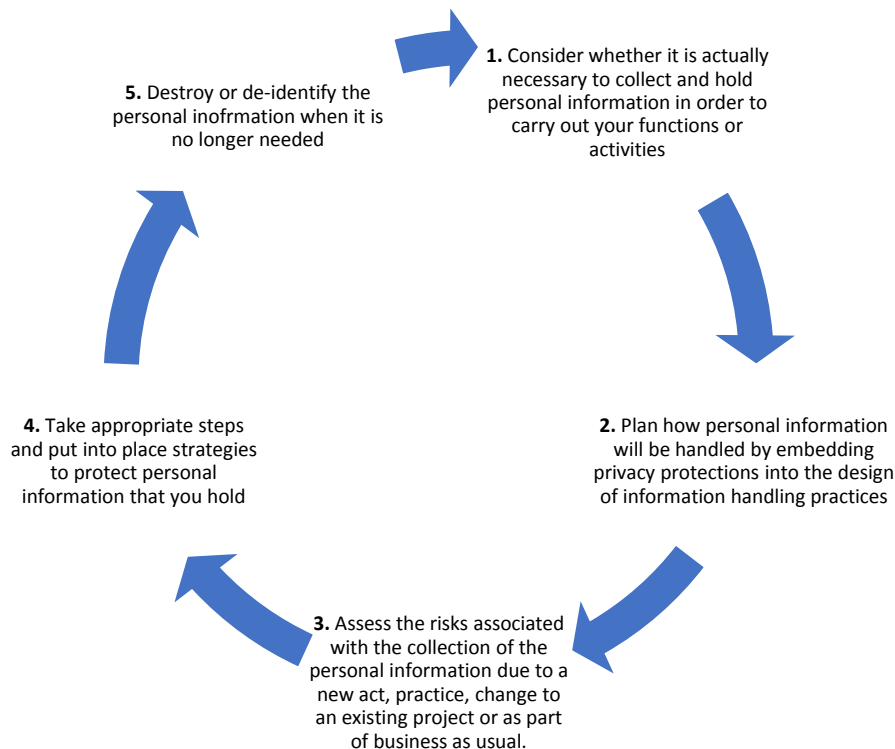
**1.** Consider whether it is actually necessary to collect and hold personal information in order to carry out your functions or activities

**2.** Plan how personal information will be handled by embedding privacy protections into the design of information handling practices

**3.** Assess the risks associated with the collection of the personal information due to a new act, practice, change to an existing project or as part of business as usual.

**4.** Take appropriate steps and put into place strategies to protect personal information that you hold

**5.** Destroy or de-identify the personal inofrmation when it is no longer needed